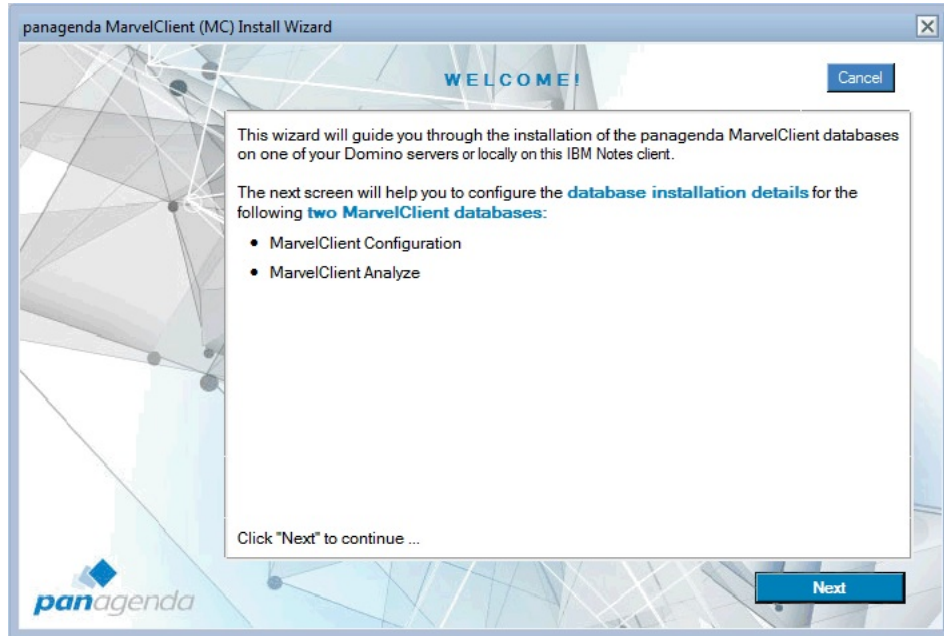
panagenda MarvelClient (MC) Install Wizard

WELCOME!

Cancel

This wizard will guide you through the installation of the panagenda MarvelClient databases on one of your Domino servers or locally on this IBM Notes client.

The next screen will help you to configure the database installation details for the following two MarvelClient databases:

- MarvelClient Configuration
- MarvelClient Analyze

Click "Next" to continue ...

panagenda

Next